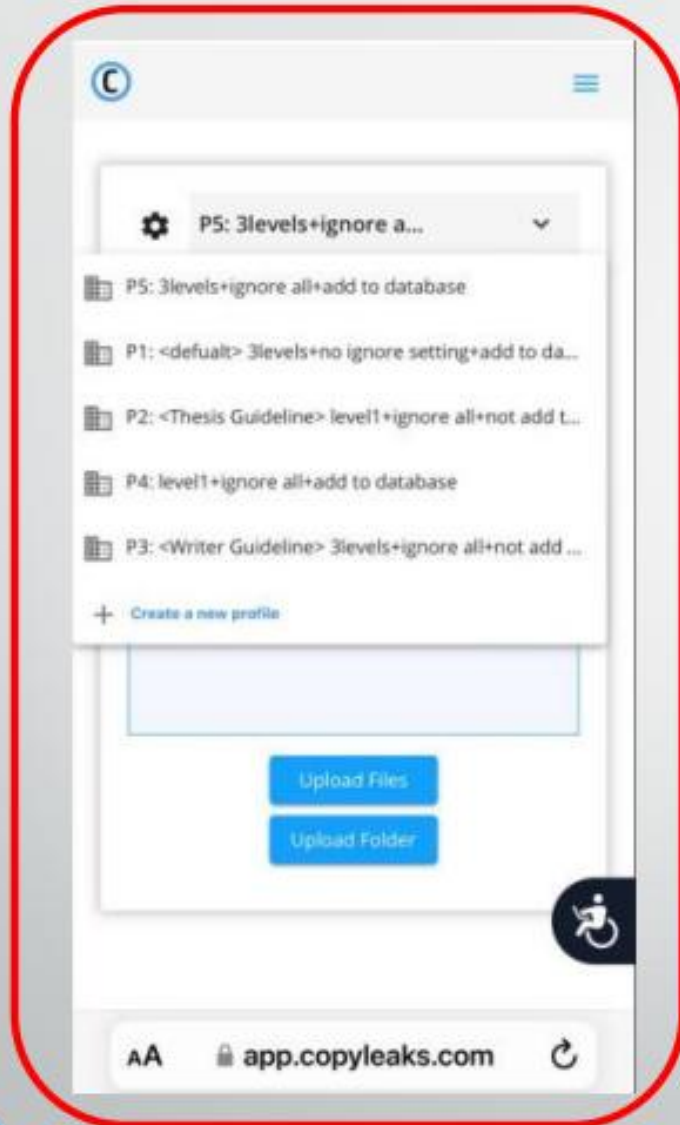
P5: 3levels+ignore a...

P5: 3levels+ignore all+add to database

P1: <defualt> 3levels+no ignore setting+add to da...

P2: <Thesis Guideline> level1+ignore all+not add t...

P4: level1+ignore all+add to database

P3: <Writer Guideline> 3levels+ignore all+not add ...

+ Create a new profile

Upload Files

Upload Folder

AA app.copyleaks.com